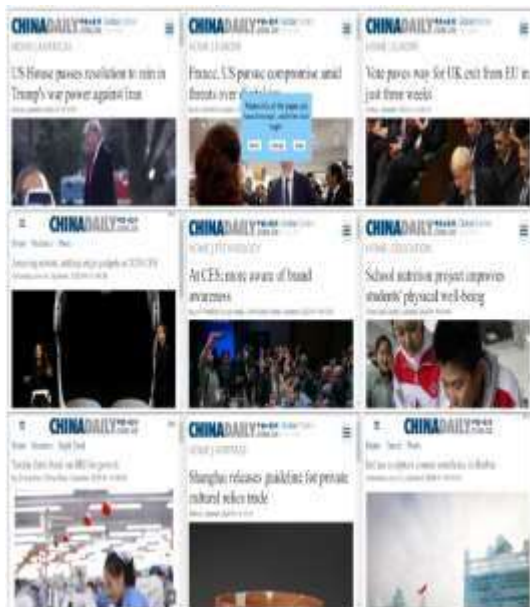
CHINADAILY

US House passes resolution to rein in Trump's war power against Iran

CHINADAILY

France, US pursue compromise amid threats over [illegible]

CHINADAILY

Vote paves way for UK exit from EU in just three weeks

CHINADAILY

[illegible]

CHINADAILY

At CES, more aware of brand awareness

CHINADAILY

School nutrition project improves students' physical well-being

CHINADAILY

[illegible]

CHINADAILY

Shanghai releases guideline for private cultural relics trade

CHINADAILY

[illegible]